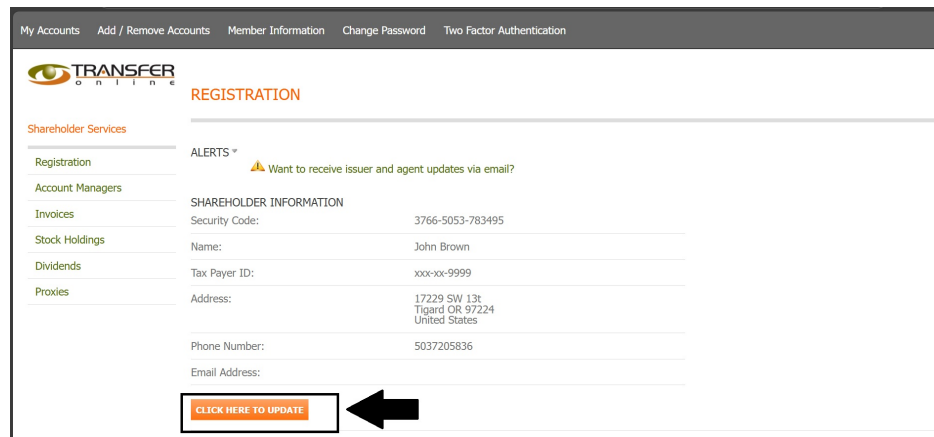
My Accounts Add / Remove Accounts Member Information Change Password Two Factor Authentication

TRANSFER online

REGISTRATION

Shareholder Services

Registration
Account Managers
Invoices
Stock Holdings
Dividends
Proxies

ALERTS

Want to receive issuer and agent updates via email?

SHAREHOLDER INFORMATION

| | |
|---|---|
| Security Code: | 3766-5053-783495 |
| Name: | John Brown |
| Tax Payer ID: | xxx-xx-9999 |
| Address: | 17229 SW 13t Tigard OR 97224 United States |
| Phone Number: | 5037205836 |
| Email Address: | |

CLICK HERE TO UPDATE